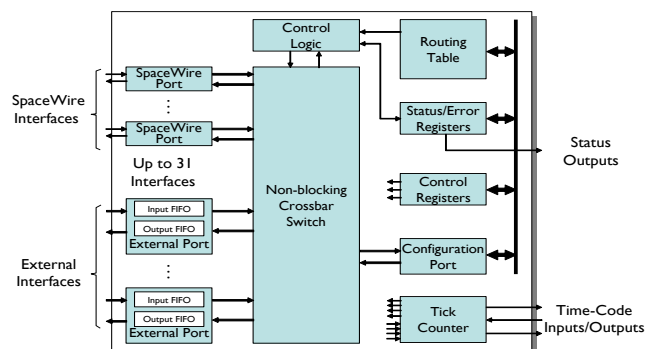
Control Logic

Routing Table

SpaceWire Interfaces

SpaceWire Port

⋮

SpaceWire Port

Status/Error Registers

Status Outputs

Up to 31 Interfaces

Non-blocking Crossbar Switch

Control Registers

Input FIFO
Output FIFO
External Port

External Interfaces

⋮

Configuration Port

Input FIFO
Output FIFO
External Port

Tick Counter

Time-Code Inputs/Outputs